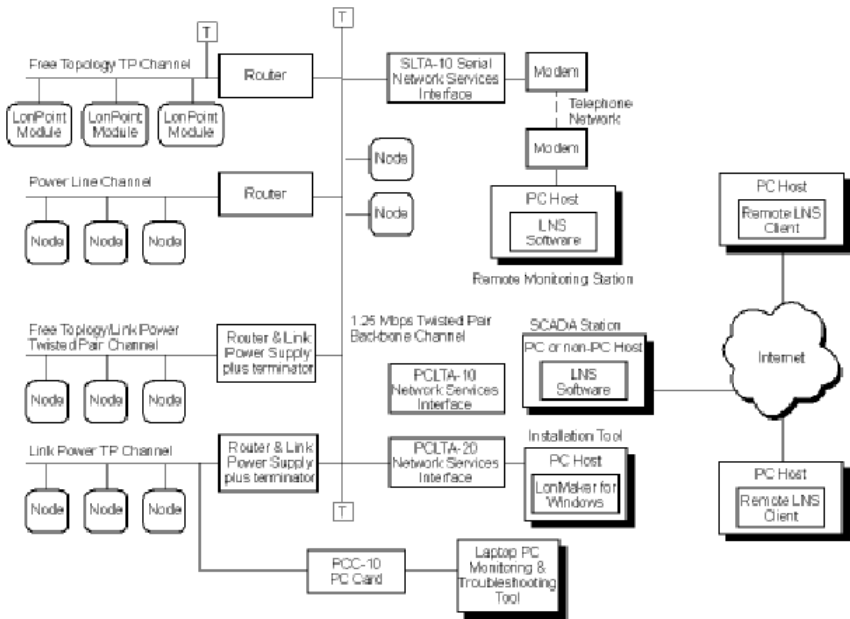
T

T

Free Topology TP Channel

Router

SLTA-10 Serial Network Services Interface

Modem

LonPoint Module

LonPoint Module

LonPoint Module

Telephone Network

Modem

Node

Power Line Channel

Router

Node

PC Host

PC Host

LNS Software

Remote LNS Client

Node

Node

Node

Remote Monitoring Station

1.25 Mbps Twisted Pair Backbone Channel

SCADA Station

Free Topology/Link Power Twisted Pair Channel

Router & Link Power Supply plus terminator

PC or non-PC Host

LNS Software

Internet

PCLTA-10 Network Services Interface

Node

Node

Node

Installation Tool

Link Power TP Channel

Router & Link Power Supply plus terminator

PCLTA-20 Network Services Interface

PC Host

PC Host

LonMaker for Windows

Remote LNS Client

Node

Node

Node

T

PCC-10 PC Card

Laptop PC Monitoring & Troubleshooting Tool